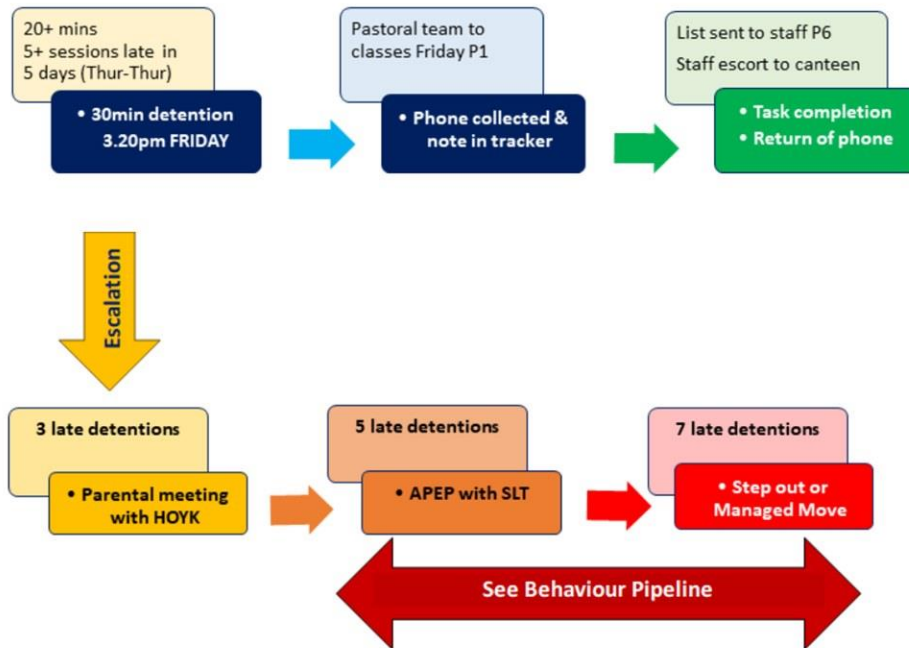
20+ mins
5+ sessions late in 5 days (Thur-Thur)

• 30min detention 3.20pm FRIDAY

Pastoral team to classes Friday P1

• Phone collected & note in tracker

List sent to staff P6
Staff escort to canteen

• Task completion
• Return of phone

Escalation

3 late detentions

• Parental meeting with HOYK

5 late detentions

• APEP with SLT

7 late detentions

• Step out or Managed Move

See Behaviour Pipeline